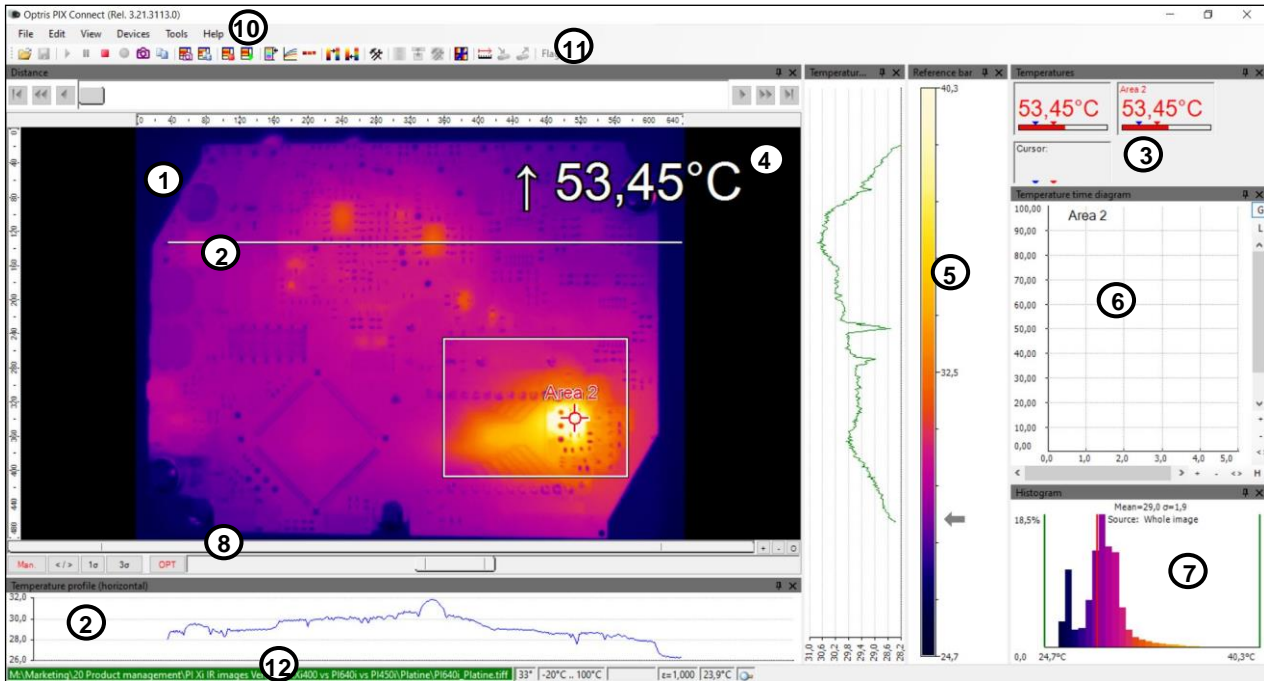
Optris PIX Connect (Rel. 3.21.3113.0)

File Edit View Devices Tools Help 10

11

Distance

0 40 80 120 160 200 240 280 320 360 400 440 480 520 560 600 640

1

2

↑ 53,45°C

4

Area 2

8

Man. < / > 1σ 3σ OPT

Temperature profile (horizontal)

32,0
30,0
28,0
26,0

2

12

M:\Marketing\20 Product management\PI Xi IR images Ve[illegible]Xi400 vs PI640i vs PI450i\Platine\PI640i_Platine.tiff | 33° | -20°C .. 100°C | ε=1,000 | 23,9°C

Temperatur...

31,0 30,6 30,2 29,8 29,4 29,0 28,6 28,2

Reference bar

40,3

5

32,5

24,7

Temperatures

53,45°C

Area 2
53,45°C

Cursor:

3

Temperature time diagram

Area 2

100,00
90,00
80,00
70,00
60,00
50,00
40,00
30,00
20,00
10,00
0,00

0,0 1,0 2,0 3,0 4,0 5,0

6

Histogram

Mean=29,0 σ=1,9
Source: Whole image

18,5%

7

0,0 24,7°C 40,3°C